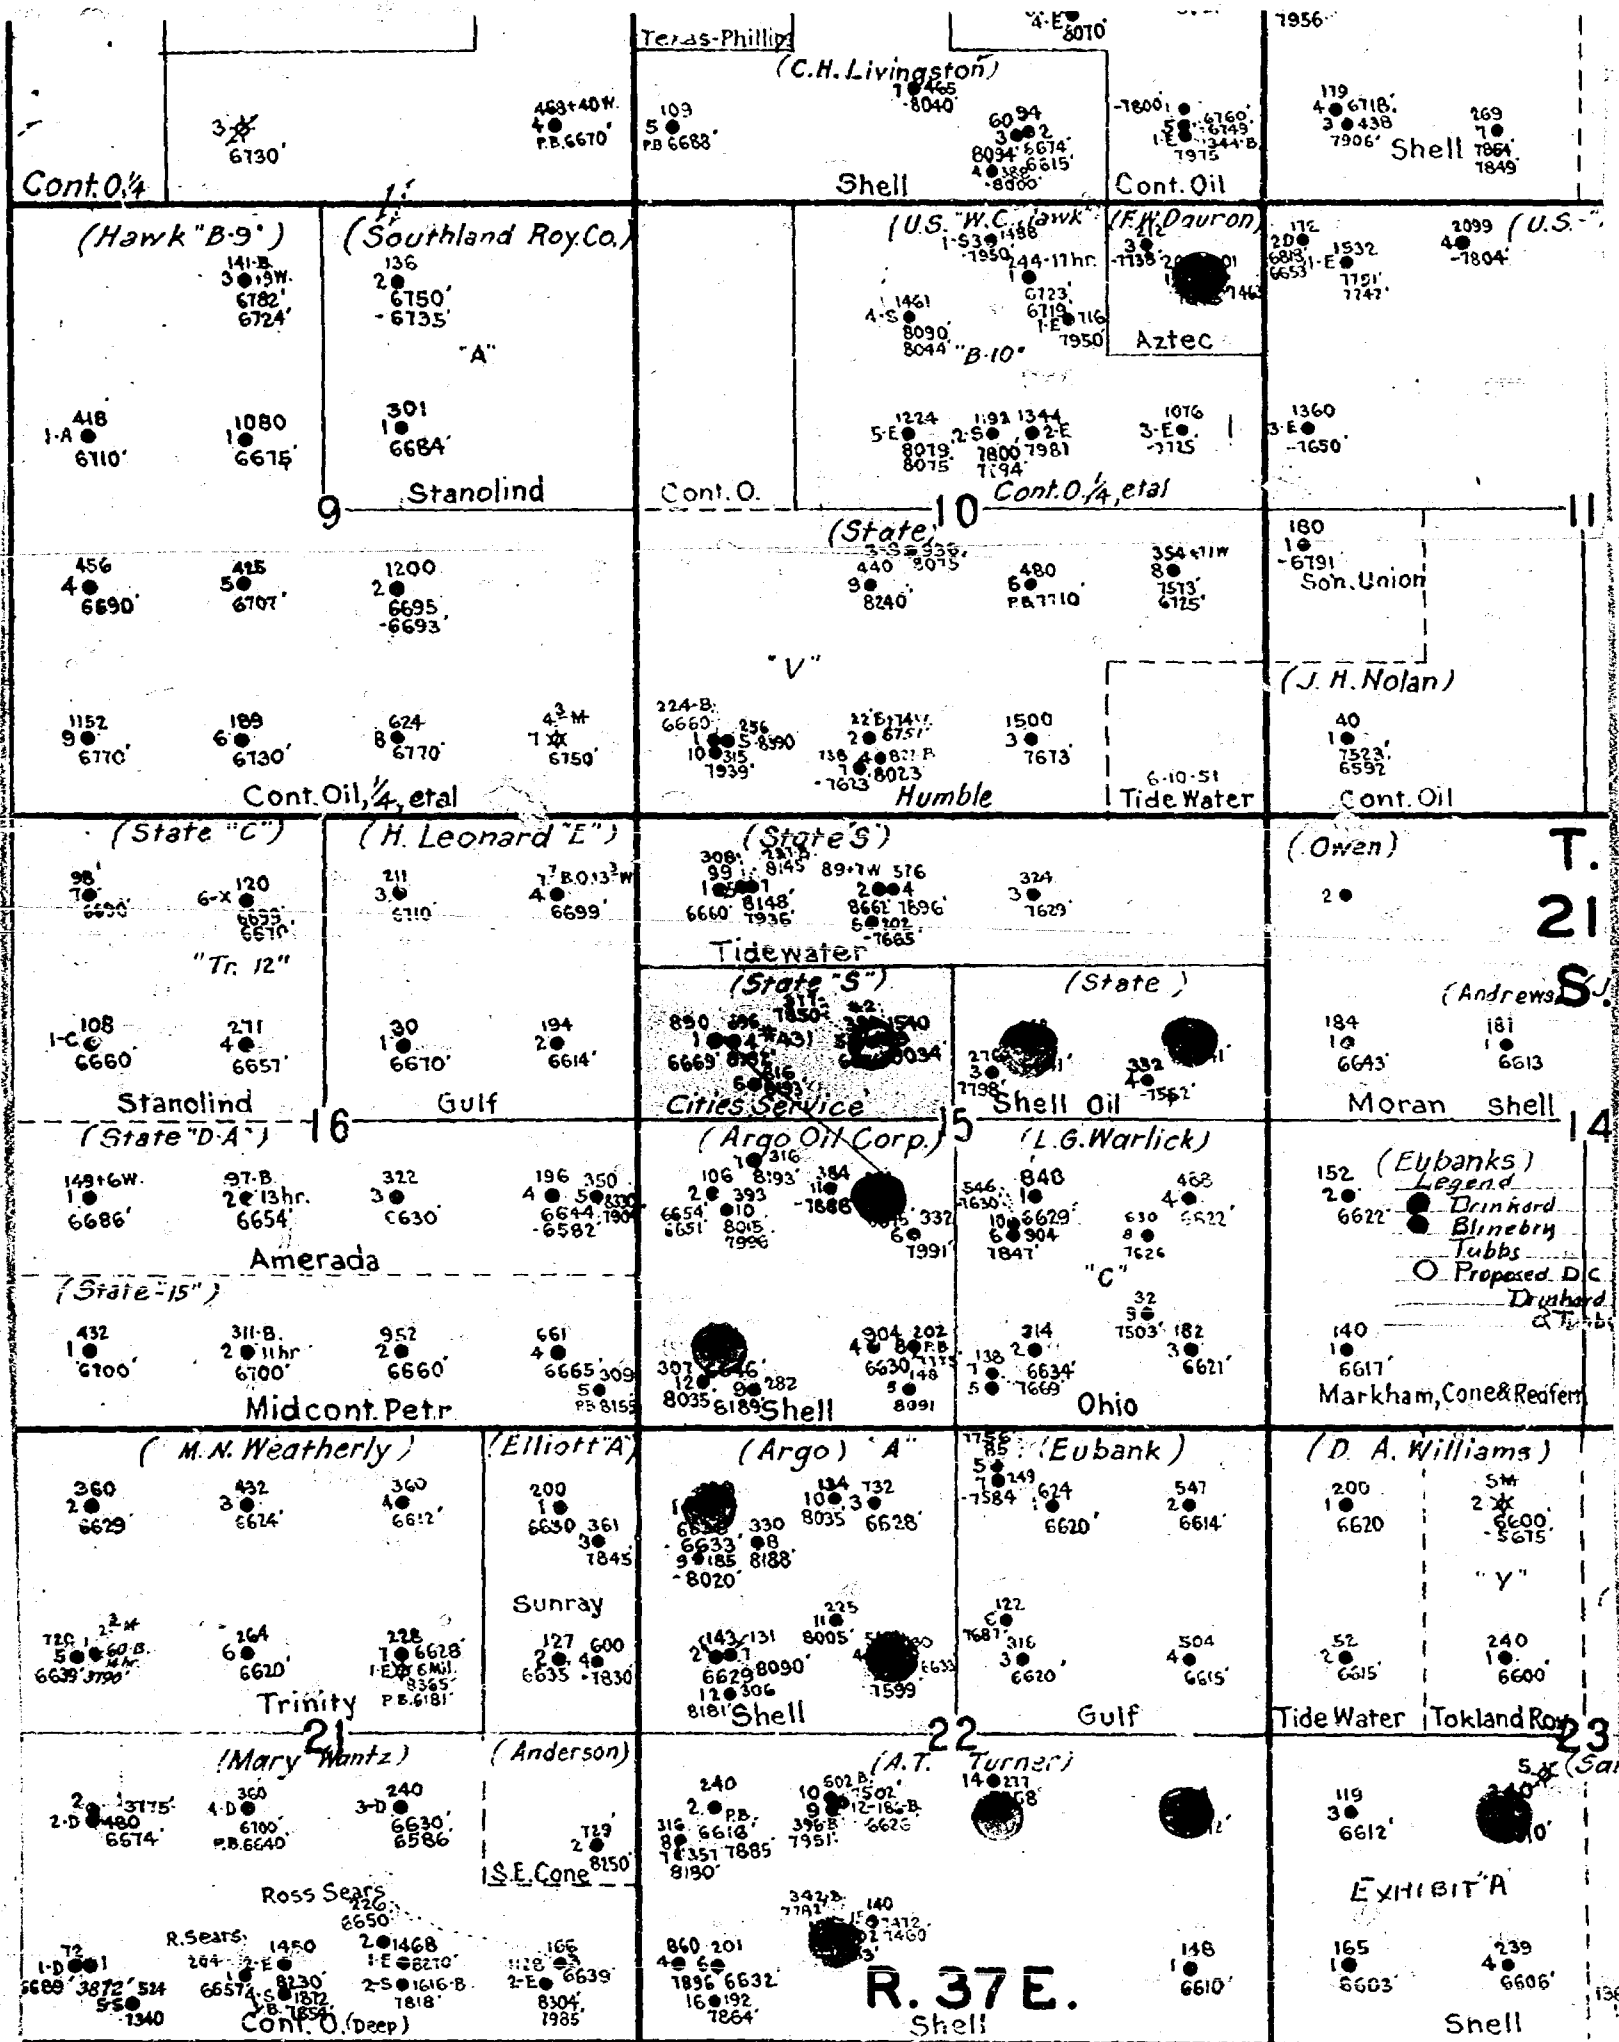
Texas-Phillips
4-E 8010
1956
(C.H. Livingston)
Cont. O.¼
3 6130'
468+40W. 4 P.B.6670'
109 5 PB 6688'
1 465 -8040'
60 94 3 2 8094' 6674' 4 6615' -8000'
Shell
-7800 1 5 6760' 1-E 7975
Cont. Oil
119 4 6718' 3 438 7906'
269 1 7864' 7849'
Shell
(Hawk "B-9")
(Southland Roy.Co.)
141-B. 3 19W. 6782' 6724'
136 2 6750' -6735'
"A"
(U.S. "W.C." Hawk")
1-S 1488 -7950
244-11hr. 1 6723' 6719'
1-E 716 7950
4-S 1461 8090' 8044'
"B-10"
(F.W. Dauron)
3 -7738
Aztec
172 20 6813' 6653'
1-E 1532 7151' 7747'
2099 4 -7804'
(U.S.
1-A 418 6110'
1 1080 6675'
301 1 6684'
Stanolind
9
Cont. O.
5-E 1224 8019' 8075'
2-S 1192 7800 7194'
1344 2-E 7981
1076 3-E -7725
1360 3-E -7650'
Cont. O.¼, etal
10
11
(State)
3-S 938 8075
440 9 8240'
480 6 P.B.7710
354+11W 8 7513' 6725'
180 1 -6791'
Son. Union
456 4 6690'
425 5 6707'
1200 2 6695' -6693'
"V"
(J. H. Nolan)
1152 9 6770'
189 6 6730'
624 8 6770'
4-M 7 6750'
224-B 6660' 1 10 315 1939'
256 5 8390
22 E 174W 2 6751' 138 4 822 P.B. 1 8023 -7613
1500 3 7613'
6-10-51
Tide Water
40 1 7523' 6592'
Cont. Oil,¼, etal
Humble
Cont. Oil
(State "C")
(H. Leonard "E")
(State "S")
(Owen)
98 7 6690'
6-X 120 6695' 6670'
211 3 6710'
7 B.O.13W 4 6699'
308 99 1 8145 8148' 7936' 6660'
89+7W 576 2 4 8661' 7696' 6 202 -7665'
324 3 7629'
2
T. 21 S.
"Tr. 12"
Tidewater
(State "S")
(State)
(Andrews)
1-C 108 6660'
271 4 6657'
30 1 6670'
194 2 6614'
890 1 4 #A3) 6669' 6 316
7798'
332 4 -7562'
184 1 6643'
181 1 6613
Stanolind
Gulf
16
Cities Service
15
Shell Oil
Moran
Shell
14
(State "D-A")
(Argo Oil Corp.)
(L.G. Warlick)
(Eubanks)
149+6W. 1 6686'
97-B. 2 13hr. 6654'
322 3 6630
196 4 6644 -6582'
350 5
106 2 393 6654' 6651' 10 8015' 7996'
1 316 8193'
384 11 -7886'
6 332 7991'
546 -7630' 10 6629' 6 904 7847'
848 1
468 4 6622'
630 8 7626
152 2 6622'
Legend
Drinkard
Blinebry
Tubbs
Proposed D.C.
Drinkard & Tubbs
Amerada
"C"
(State-15")
1 432 6700'
311-B. 2 11hr. 6700'
952 2 6660'
661 4 6665'
309 5 P.B.8155
307 1 2 8035' 6189'
9 282
Shell
904 4 6630' 5 8091
202 P.B. 148
138 1 5 -7669'
214 2 6634'
32 5 7503'
182 3 6621'
140 1 6617'
Midcont. Petr.
Ohio
Markham, Cone & Reafern
(M.N. Weatherly)
(Elliott "A")
(Argo) "A"
(Eubank)
(D. A. Williams)
360 2 6629'
432 3 6624'
360 4 6612'
200 1 6630
361 3 7845
134 10 8035'
732 3 6628'
6633' 9 8020'
330 8 8188'
7756 85 5 249 -7584'
624 6620'
547 2 6614'
200 1 6620
5-M 2 6600' -5615'
"Y"
Sunray
720 5 6639' 3790'
264 6 6620'
228 1 6628' 1-E 8365' P.B.6181'
127 2 6635'
600 4 -7830
143 2 6629 12 306 8181'
131 8090'
225 11 8005'
7599
122 6 7687' 316 3 6620'
504 4 6615'
52 2 6615'
240 1 6600'
Trinity
21
Shell
22
Gulf
Tide Water
Tokland Roy.
23
(Mary Wantz)
(Anderson)
(A.T. Turner)
2 3775' 2-D 480 6674'
4-D 360 6100' P.B.6640'
240 3-D 6630' 6586'
729 2 8150'
S.E. Cone
240 2 P.B. 6618' 316 8 351 7885 8190'
602-B 10 502 9 12-186-B 396 B 7951' 6626'
14 217
119 3 6612'
5
(Sa
Ross Sears 226 6650'
EXHIBIT "A"
72 1-D 6689' 3872' 5 -7340
R. Sears 264 2-E 1 6657' 4-S 1872 P.B. 7854'
1450 8230
2 1468 1-E 8270' 2-S 1616-B 7818'
166 1128 2-E 6639' 8304' 7985'
860 201 4 6 1896' 6632' 16 192 7864'
342-B. 7781'
140 1460 7412
148 1 6610'
165 1 6603'
239 4 6606'
Cont. O. (Deep)
R. 37 E.
Shell
Shell